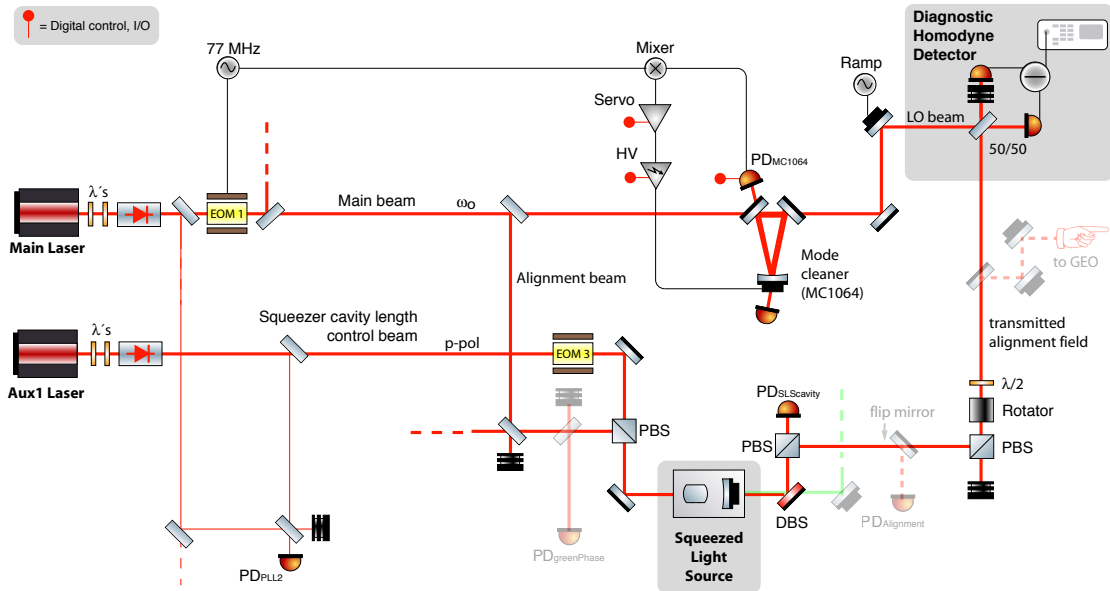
= Digital control, I/O

77 MHz

Mixer

Servo

HV

Ramp

Diagnostic Homodyne Detector

LO beam

50/50

$PD_{MC1064}$

Main Laser

λ´s

EOM 1

Main beam

$\omega_0$

Mode cleaner (MC1064)

Alignment beam

to GEO

transmitted alignment field

Aux1 Laser

λ´s

Squeezer cavity length control beam

p-pol

EOM 3

PBS

$PD_{SLScavity}$

PBS

flip mirror

λ/2

Rotator

PBS

DBS

$PD_{Alignment}$

Squeezed Light Source

$PD_{greenPhase}$

$PD_{PLL2}$